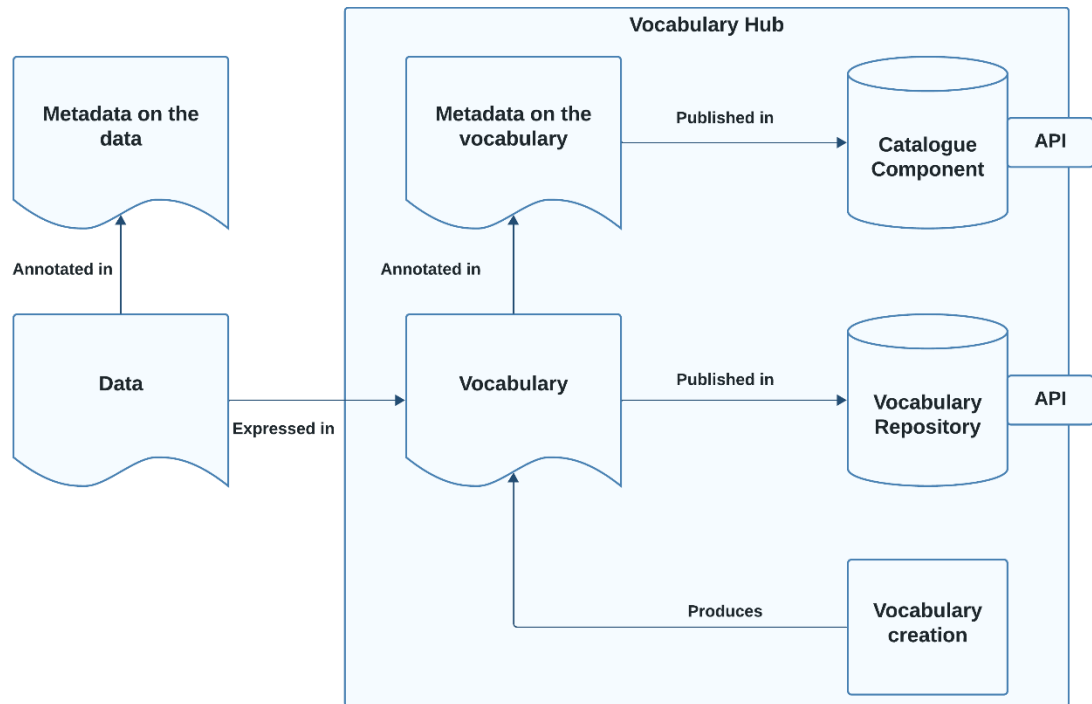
Vocabulary Hub

Metadata on the data

Annotated in

Data

Expressed in

Metadata on the vocabulary

Annotated in

Vocabulary

Published in

Catalogue Component

API

Published in

Vocabulary Repository

API

Produces

Vocabulary creation